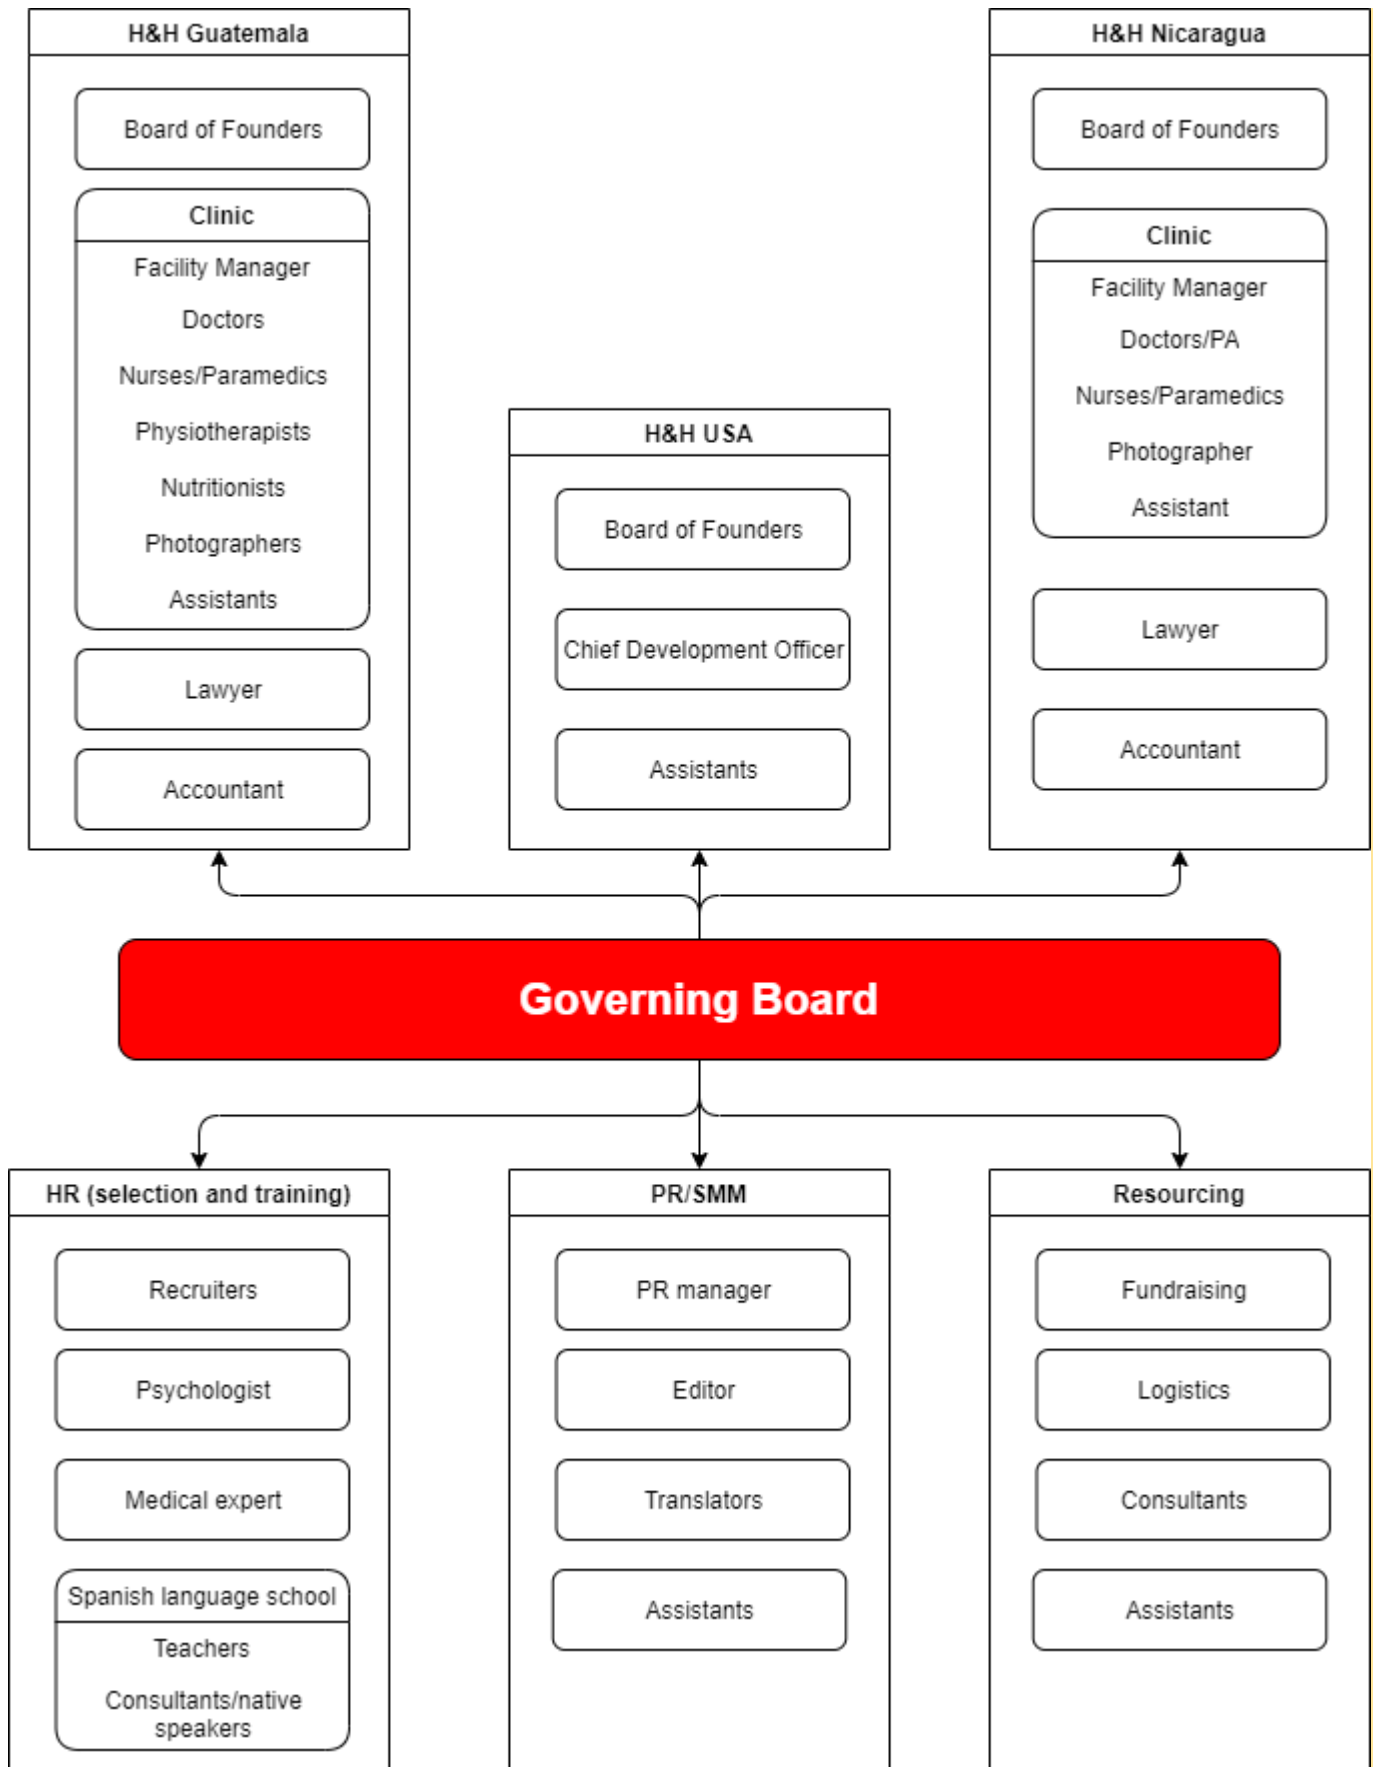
H&H Guatemala

Board of Founders

Clinic

Facility Manager

Doctors

Nurses/Paramedics

Physiotherapists

Nutritionists

Photographers

Assistants

Lawyer

Accountant

H&H USA

Board of Founders

Chief Development Officer

Assistants

H&H Nicaragua

Board of Founders

Clinic

Facility Manager

Doctors/PA

Nurses/Paramedics

Photographer

Assistant

Lawyer

Accountant

Governing Board

HR (selection and training)

Recruiters

Psychologist

Medical expert

Spanish language school

Teachers

Consultants/native speakers

PR/SMM

PR manager

Editor

Translators

Assistants

Resourcing

Fundraising

Logistics

Consultants

Assistants